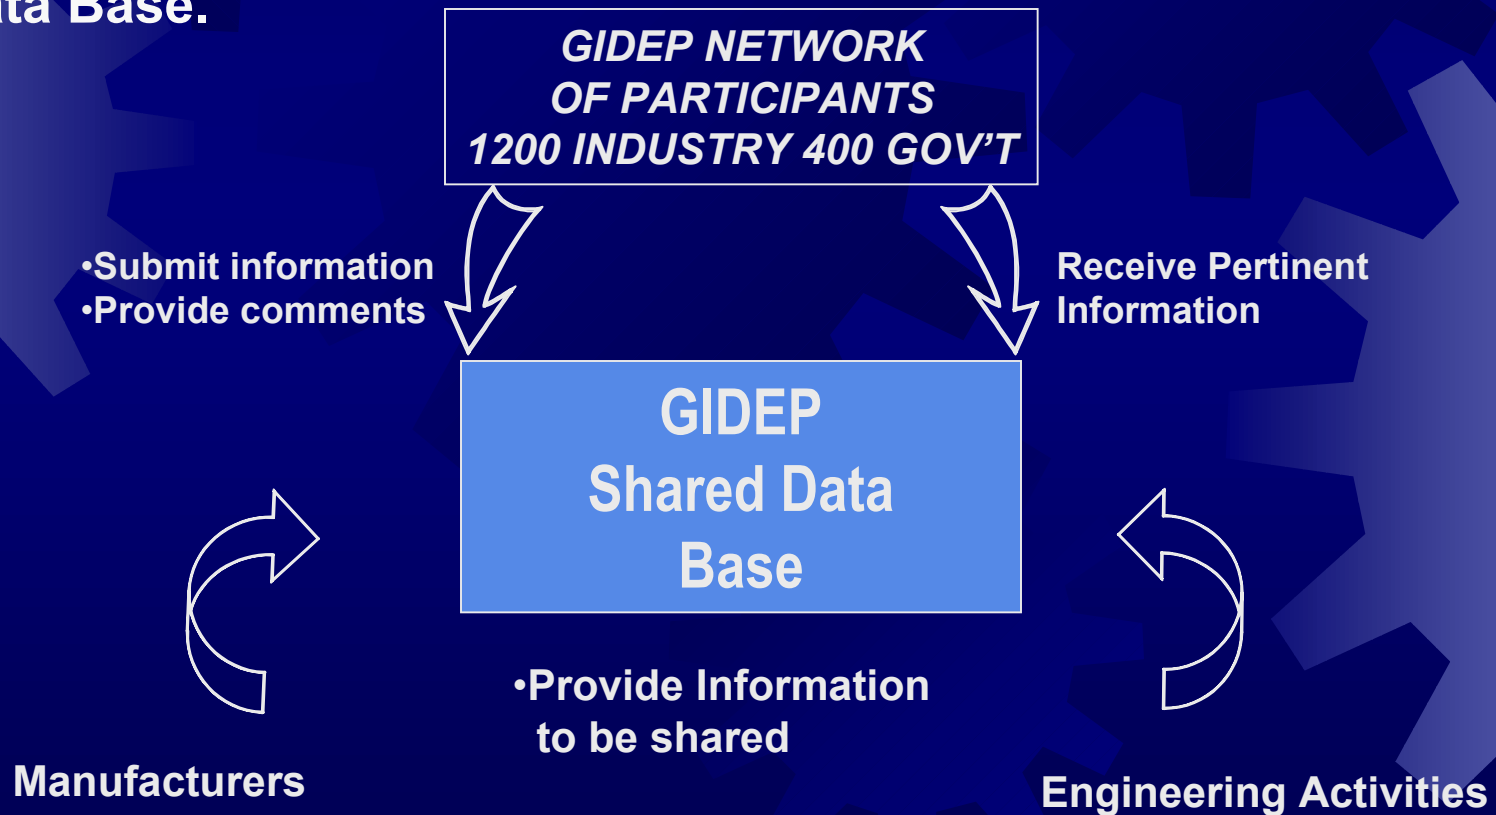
ta Base.

GIDEP NETWORK
OF PARTICIPANTS
1200 INDUSTRY 400 GOV'T

•Submit information
•Provide comments

Receive Pertinent
Information

GIDEP
Shared Data
Base

•Provide Information
to be shared

Manufacturers

Engineering Activities